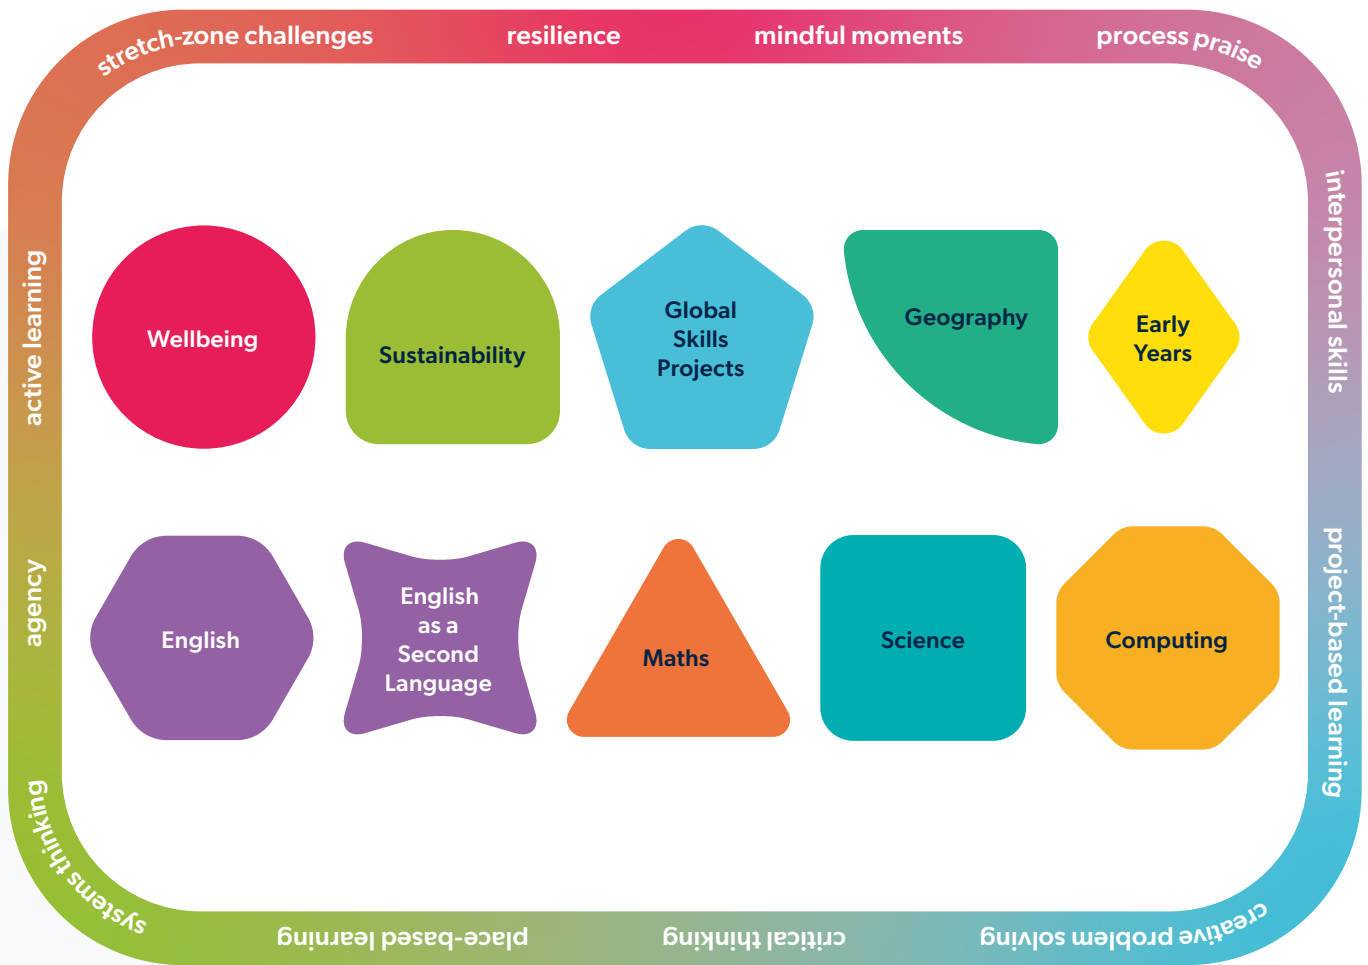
stretch-zone challenges
resilience
mindful moments
process praise
interpersonal skills
project-based learning
creative problem solving
critical thinking
place-based learning
systems thinking
agency
active learning

Wellbeing
Sustainability
Global Skills Projects
Geography
Early Years
English
English as a Second Language
Maths
Science
Computing